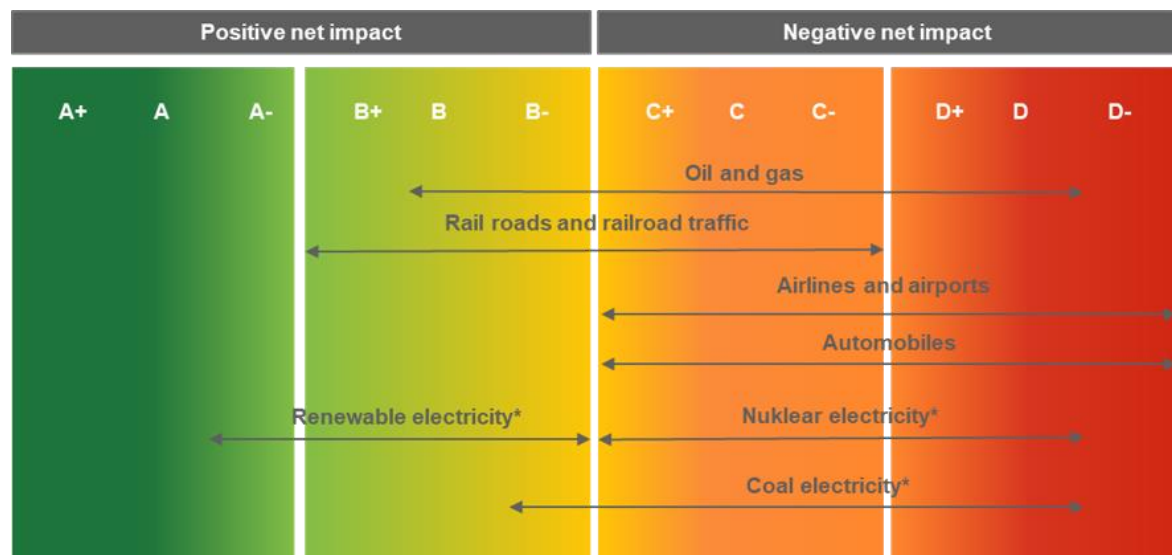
Positive net impact

Negative net impact

A+ A A- B+ B B- C+ C C- D+ D D-

Oil and gas

Rail roads and railroad traffic

Airlines and airports

Automobiles

Renewable electricity*

Nuklear electricity*

Coal electricity*